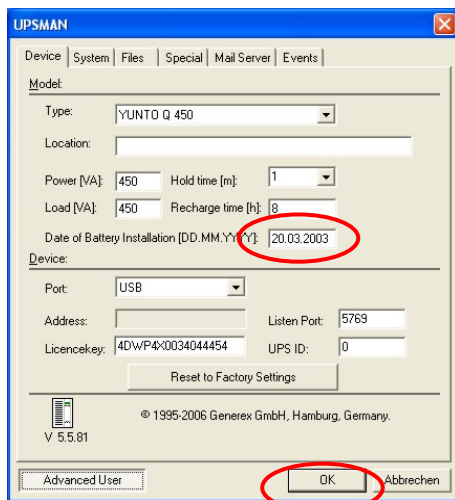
UPSMAN

Device | System | Files | Special | Mail Server | Events

Model:

Type: YUNTO Q 450

Location:

Power [VA]: 450 Hold time [m]: 1

Load [VA]: 450 Recharge time [h]: 8

Date of Battery Installation [DD.MM.YYYY]: 20.03.2003

Device:

Port: USB

Address: Listen Port: 5769

Licencekey: 4DWP4X0034044454 UPS ID: 0

Reset to Factory Settings

V 5.5.81

© 1995-2006 Generex GmbH, Hamburg, Germany.

Advanced User

OK

Abbrechen